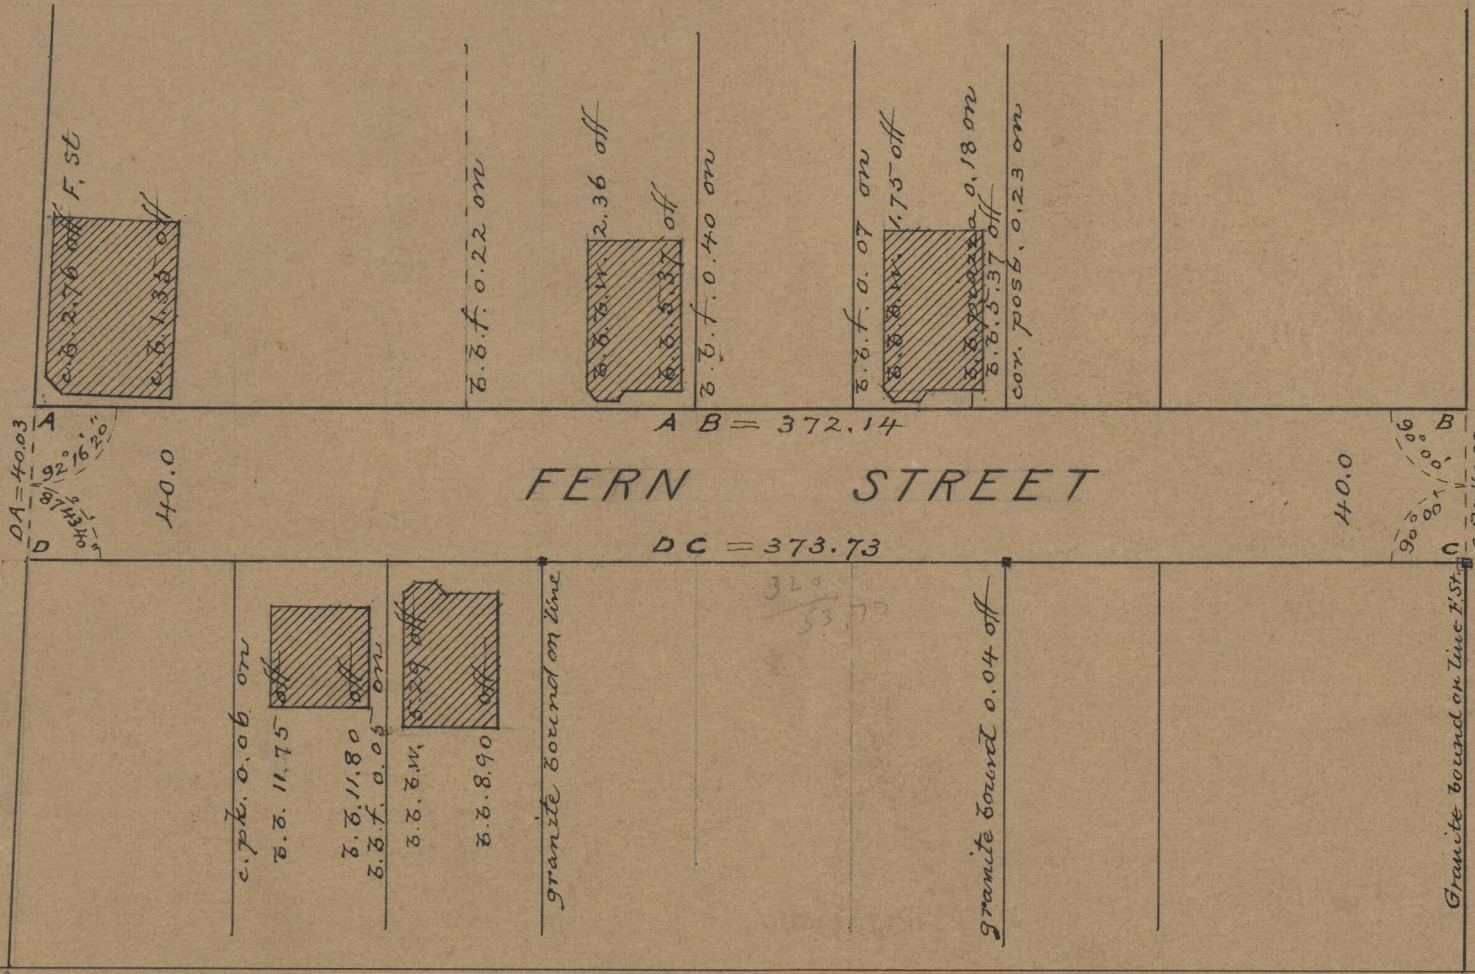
F. st

c. b. 2.76 off

c. b. 1.35 off

b. b. f. 0.22 on

2.36 off

b. b. w.

c. b. 5.37 off

b. b. f. 0.40 on

b. b. f. 0.07 on

1.75 off

b. b. w.

c. b. piazza 0.18 on

b. b. 5.37 off

cor. post. 0.23 on

A

A B = 372.14

B

DA = 40.03

92° 16' 20"

87° 43' 40"

40.0

FERN STREET

40.0

90° 00'

90° 00'

D

DC = 373.73

C

c. pt. 0.06 on

b. b. 11.75 off

b. b. 11.80 off

b. b. f. 0.05 on

b. b. w. off

b. b. 8.90 off

granite bound on line

326
53.70

granite bound 0.04 off

Granite bound on line F. St.